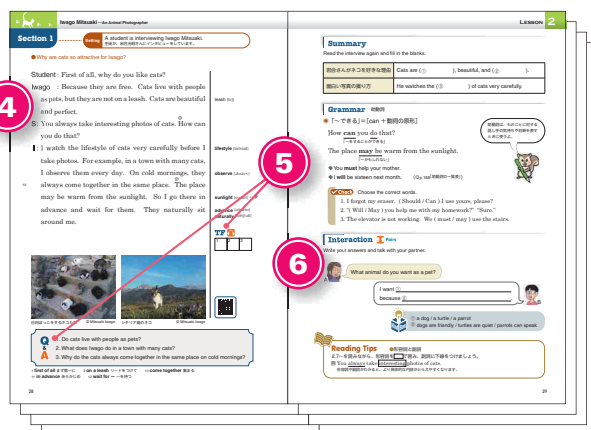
Iwago Mitsuaki – An Animal Photographer

LESSON 2

Section 1

Setting A student is interviewing Iwago Mitsuaki.

● Why are cats so attractive for Iwago?

Student : First of all, why do you like cats?

Iwago : Because they are free. Cats live with people as pets, but they are not on a leash. Cats are beautiful and perfect.

S: You always take interesting photos of cats. How can you do that?

I: I watch the lifestyle of cats very carefully before I take photos. For example, in a town with many cats, I observe them every day. On cold mornings, they always come together in the same place. The place may be warm from the sunlight. So I go there in advance and wait for them. They naturally sit around me.

leash

lifestyle

observe

sunlight

advance

naturally

TF

Q & A

1. Do cats live with people as pets?

2. What does Iwago do in a town with many cats?

3. Why do the cats always come together in the same place on cold mornings?

© Mitsuaki Iwago

© Mitsuaki Iwago

first of all

on a leash

come together

in advance

wait for

28

4

5

6

Summary

Read the interview again and fill in the blanks.

| | Cats are (①), beautiful, and (②). |
|---|---|
| | He watches the (③) of cats very carefully. |

Grammar

How can you do that?

The place may be warm from the sunlight.

◆ You must help your mother.

◆ I will be sixteen next month.

Check Choose the correct words.

1. I forgot my eraser. (Should / Can) I use yours, please?

2. "(Will / May) you help me with my homework?" "Sure."

3. The elevator is not working. We (must / may) use the stairs.

Interaction

Write your answers and talk with your partner.

What animal do you want as a pet?

I want ①

because ②

a dog / a turtle / a parrot

dogs are friendly / turtles are quiet / parrots can speak

Reading Tips

例 You always take interesting photos of cats.

29